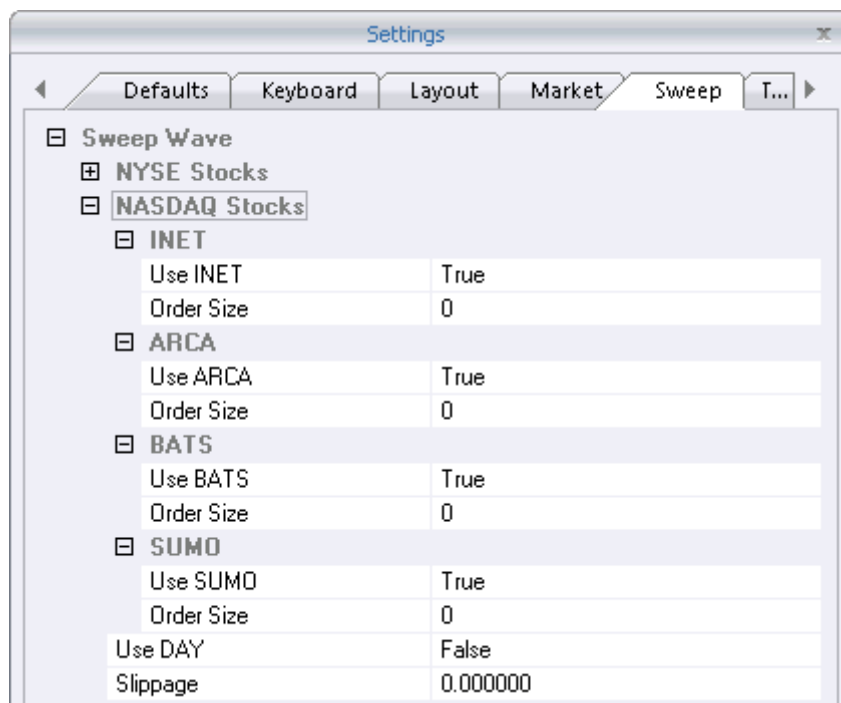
Settings

Defaults | Keyboard | Layout | Market | Sweep | T...

⊟ Sweep Wave
⊞ NYSE Stocks
⊟ NASDAQ Stocks
⊟ INET

| | |
|---|---|
| Use INET | True |
| Order Size | 0 |

⊟ ARCA

| | |
|---|---|
| Use ARCA | True |
| Order Size | 0 |

⊟ BATS

| | |
|---|---|
| Use BATS | True |
| Order Size | 0 |

⊟ SUMO

| | |
|---|---|
| Use SUMO | True |
| Order Size | 0 |
| Use DAY | False |
| Slippage | 0.000000 |